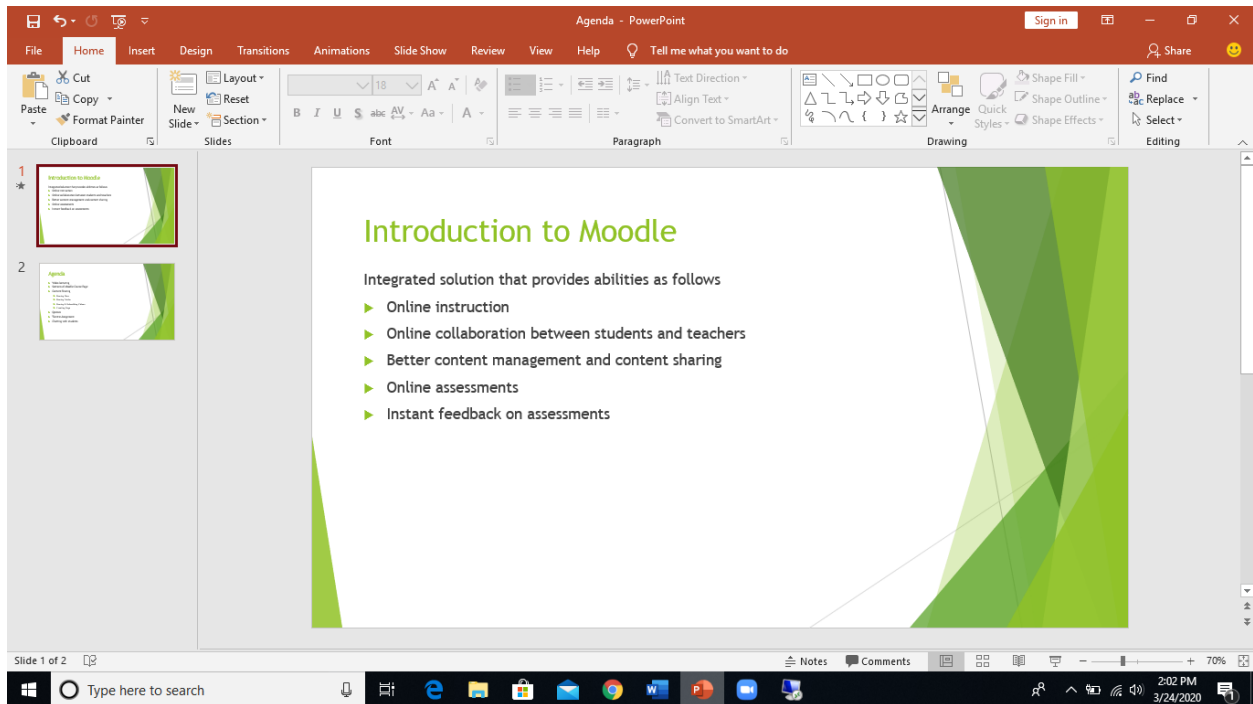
Agenda - PowerPoint

Sign in

File Home Insert Design Transitions Animations Slide Show Review View Help Tell me what you want to do Share

Paste Cut Copy Format Painter Clipboard

New Slide Layout Reset Section Slides

18 Font

Text Direction Align Text Convert to SmartArt Paragraph

Arrange Quick Styles Shape Fill Shape Outline Shape Effects Drawing

Find Replace Select Editing

1

2

Introduction to Moodle

Integrated solution that provides abilities as follows

Online instruction

Online collaboration between students and teachers

Better content management and content sharing

Online assessments

Instant feedback on assessments

Slide 1 of 2 Notes Comments 70%

Type here to search

2:02 PM 3/24/2020